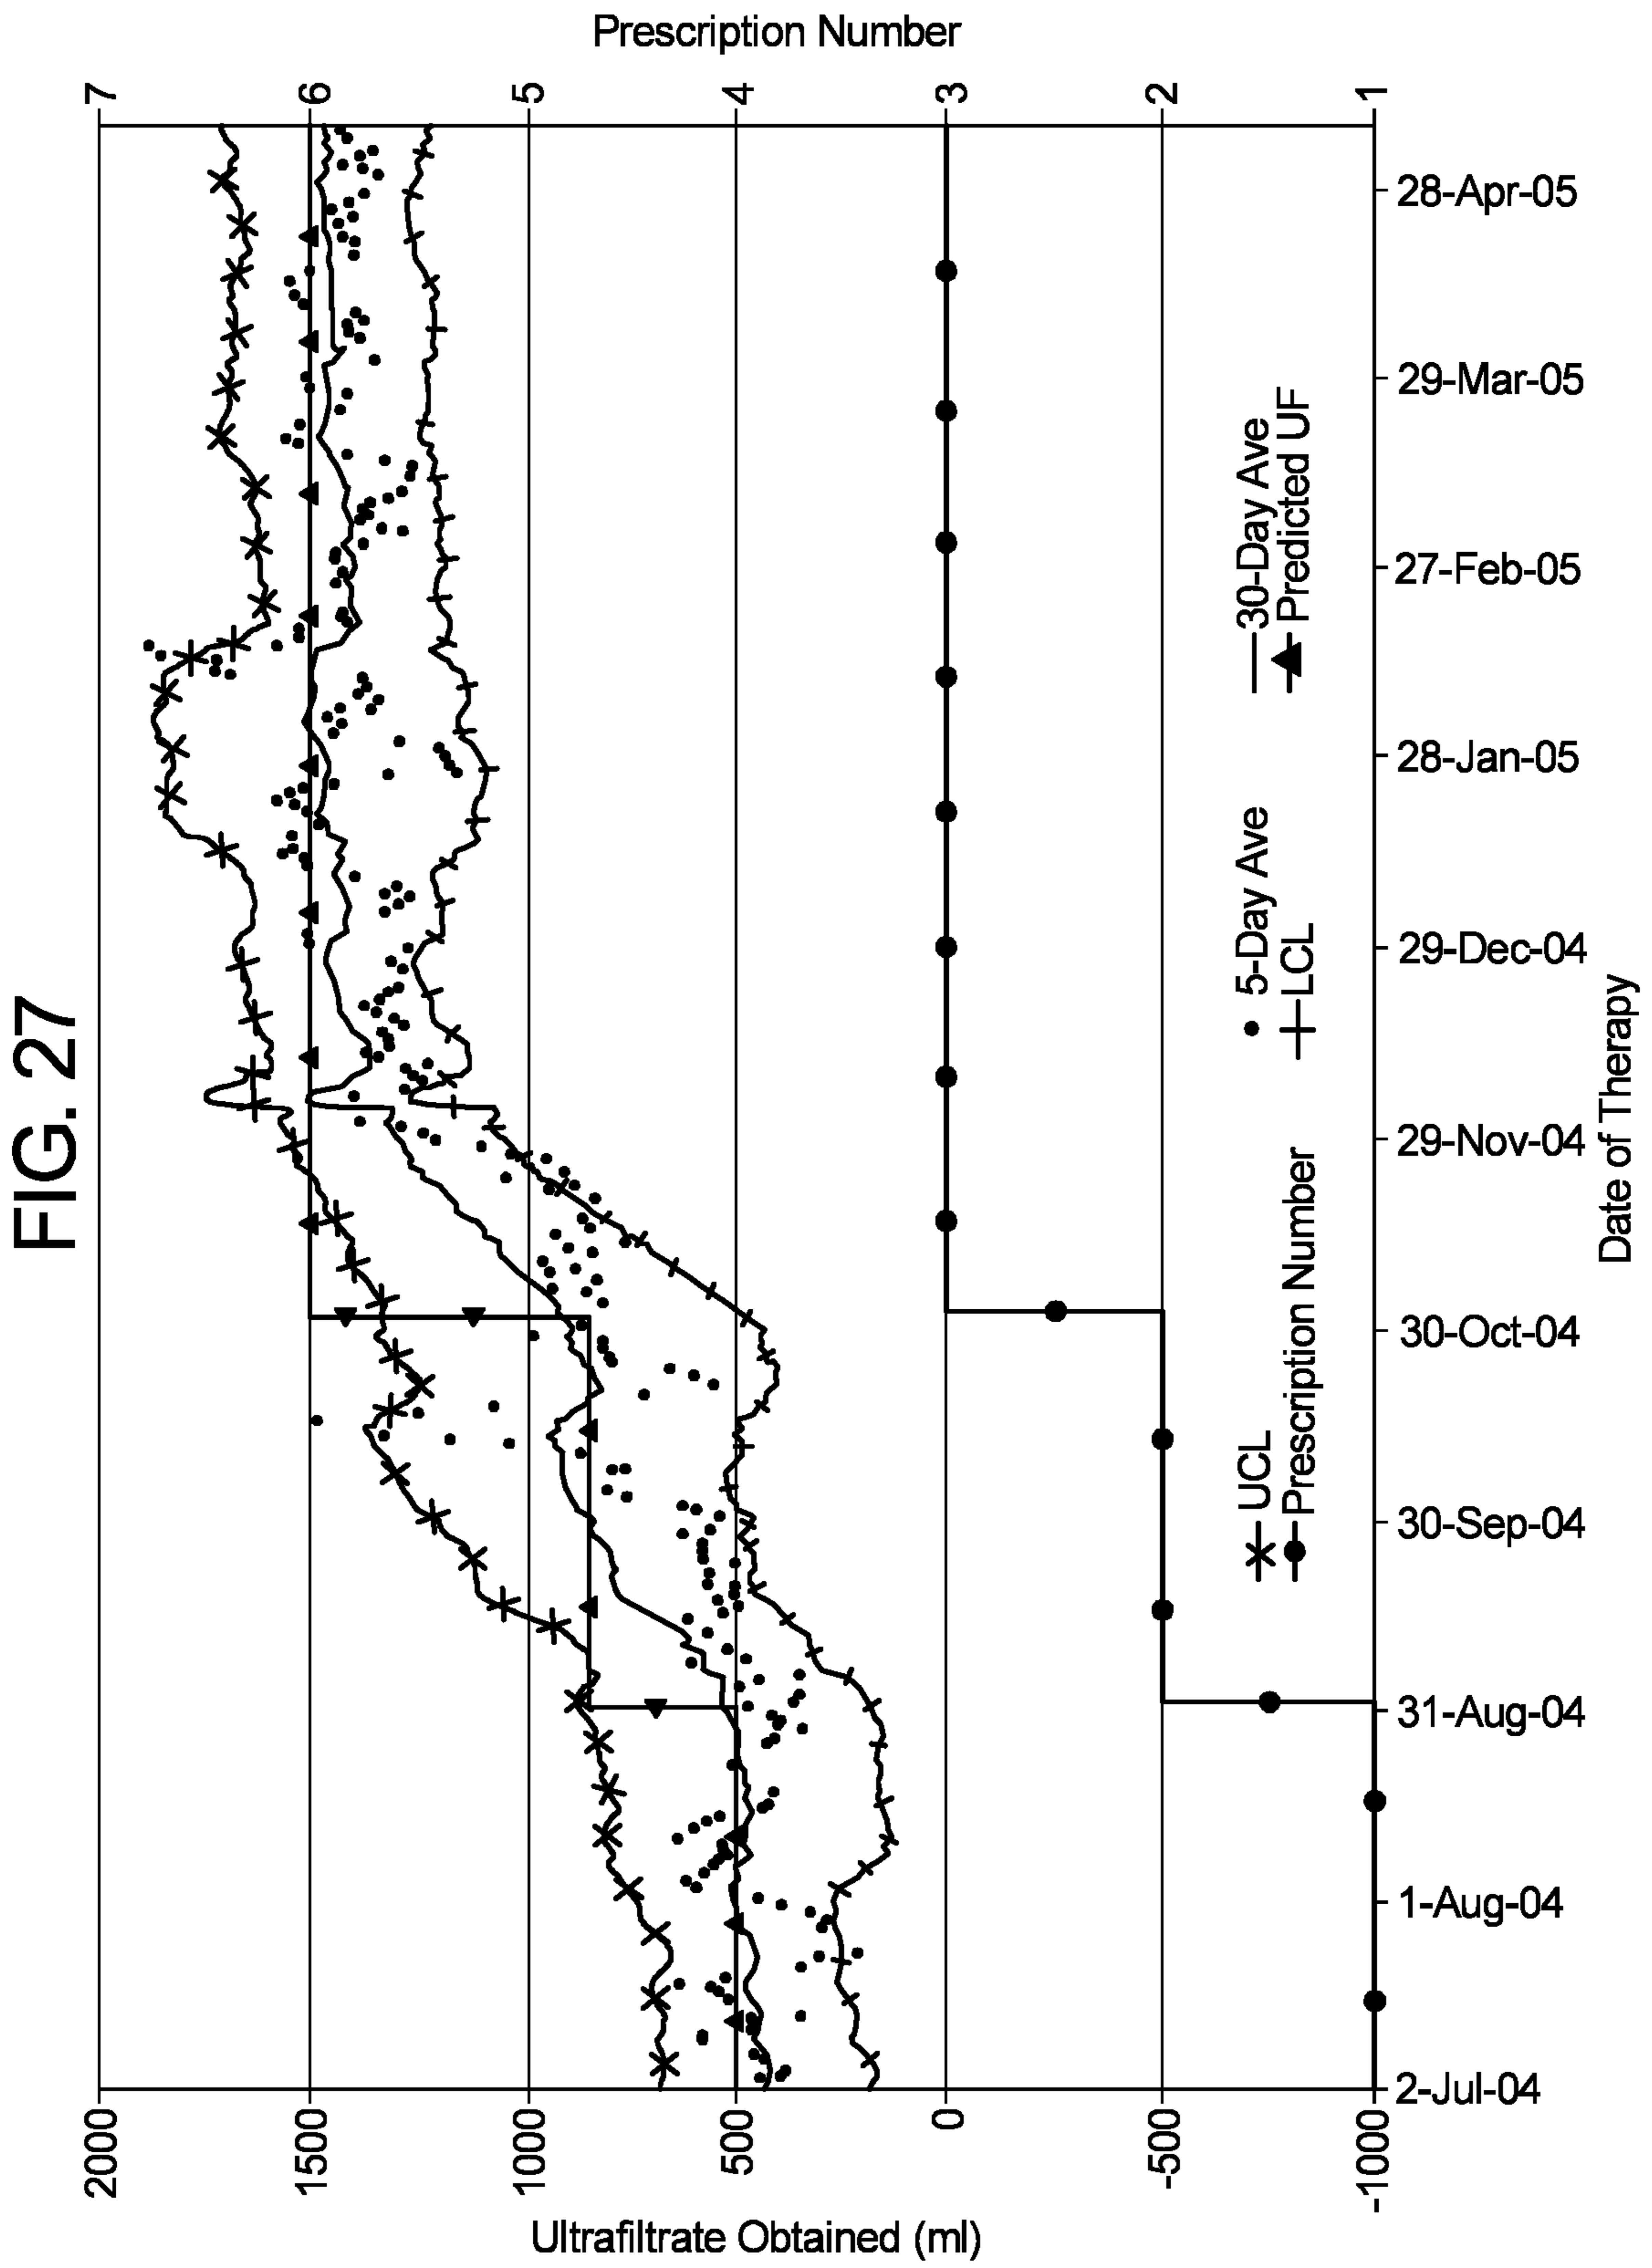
FIG. 27

Prescription Number

7
6
5
4
3
2
1

28-Apr-05
29-Mar-05
27-Feb-05
28-Jan-05
29-Dec-04
29-Nov-04
30-Oct-04
30-Sep-04
31-Aug-04
1-Aug-04
2-Jul-04

Date of Therapy

UCL
Prescription Number
5-Day Ave
LCL
30-Day Ave
Predicted UF

2000
1500
1000
500
0
-500
-1000

Ultrafiltrate Obtained (ml)